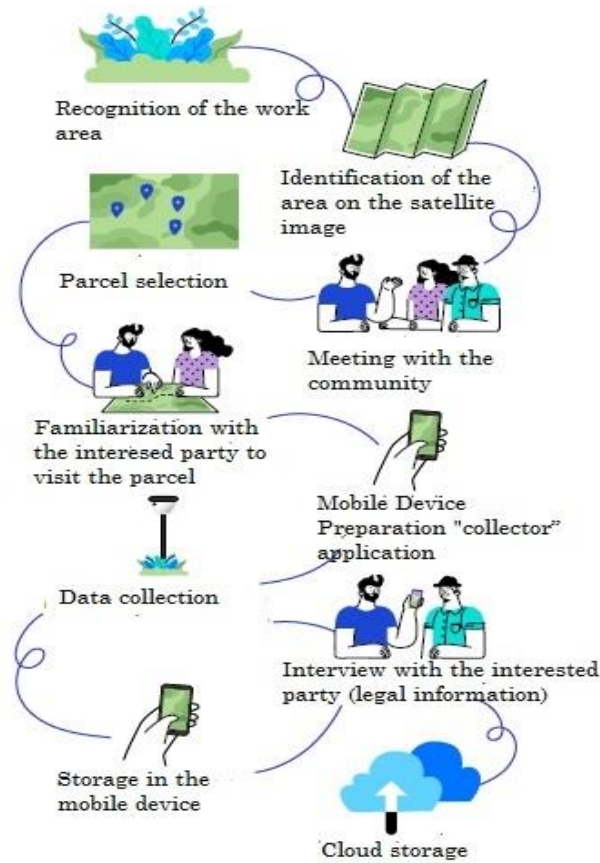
Recognition of the work area

Identification of the area on the satellite image

Parcel selection

Meeting with the community

Familiarization with the interested party to visit the parcel

Mobile Device Preparation "collector" application

Data collection

Interview with the interested party (legal information)

Storage in the mobile device

Cloud storage